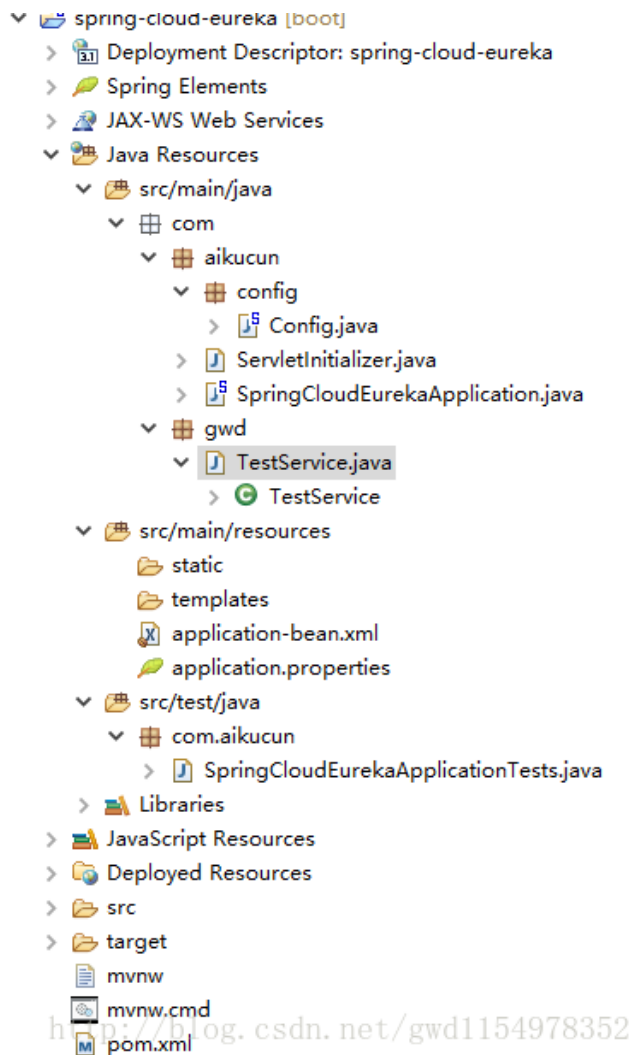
spring-cloud-eureka [boot]
Deployment Descriptor: spring-cloud-eureka
Spring Elements
JAX-WS Web Services
Java Resources
src/main/java
com
aikucun
config
Config.java
ServletInitializer.java
SpringCloudEurekaApplication.java
gwd
TestService.java
TestService
src/main/resources
static
templates
application-bean.xml
application.properties
src/test/java
com.aikucun
SpringCloudEurekaApplicationTests.java
Libraries
JavaScript Resources
Deployed Resources
src
target
mvnw
mvnw.cmd
pom.xml
http://blog.csdn.net/gwd1154978352